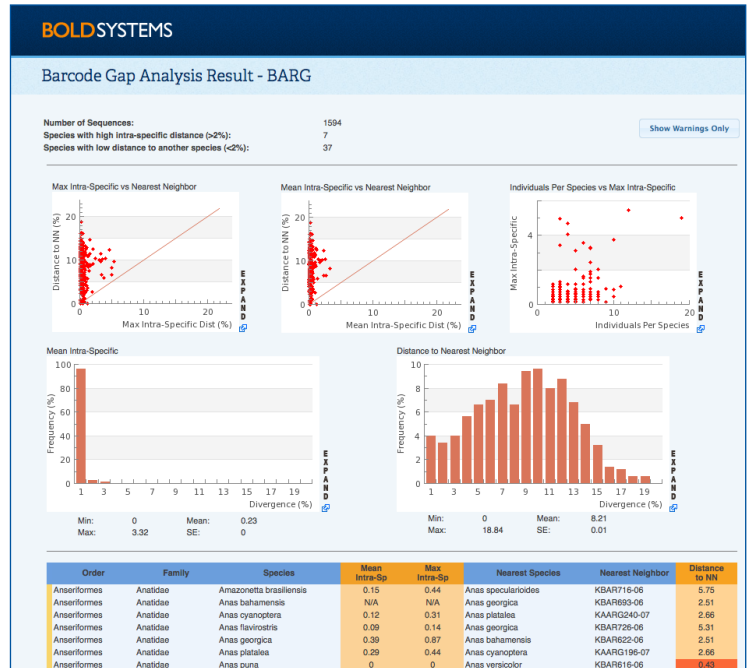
BOLDSYSTEMS

Barcode Gap Analysis Result - BARG

Number of Sequences: 1594
Species with high intra-specific distance (>2%): 7
Species with low distance to another species (<2%): 37

Show Warnings Only

Max Intra-Specific vs Nearest Neighbor
Distance to NN (%)
20
10
0
0 10 20
Max Intra-Specific Dist (%)
EXPAND

Mean Intra-Specific vs Nearest Neighbor
Distance to NN (%)
20
10
0
0 10 20
Mean Intra-Specific Dist (%)
EXPAND

Individuals Per Species vs Max Intra-Specific
Max Intra-Specific
4
2
Individuals Per Species
EXPAND

Mean Intra-Specific
Frequency (%)
100
80
60
40
20
0
1 3 5 7 9 11 13 15 17 19
Divergence (%)
EXPAND
Min: 0 Mean: 0.23
Max: 3.32 SE: 0

Distance to Nearest Neighbor
Frequency (%)
10
8
6
4
2
0
1 3 5 7 9 11 13 15 17 19
Divergence (%)
EXPAND
Min: 0 Mean: 8.21
Max: 18.84 SE: 0.01

| Order | Family | Species | Mean Intra-Sp | Max Intra-Sp | Nearest Species | Nearest Neighbor | Distance to NN |
|---|---|---|---|---|---|---|---|
| Anseriformes | Anatidae | Amazonetta brasiliensis | 0.15 | 0.44 | Anas specularioides | KBAR716-06 | 5.75 |
| Anseriformes | Anatidae | Anas bahamensis | N/A | N/A | Anas georgica | KBAR693-06 | 2.51 |
| Anseriformes | Anatidae | Anas cyanoptera | 0.12 | 0.31 | Anas platalea | KAARG240-07 | 2.66 |
| Anseriformes | Anatidae | Anas flavirostris | 0.09 | 0.14 | Anas georgica | KBAR726-06 | 5.31 |
| Anseriformes | Anatidae | Anas georgica | 0.39 | 0.87 | Anas bahamensis | KBAR622-06 | 2.51 |
| Anseriformes | Anatidae | Anas platalea | 0.29 | 0.44 | Anas cyanoptera | KAARG196-07 | 2.66 |
| Anseriformes | Anatidae | Anas puna | 0 | 0 | Anas versicolor | KBAR616-06 | 0.43 |